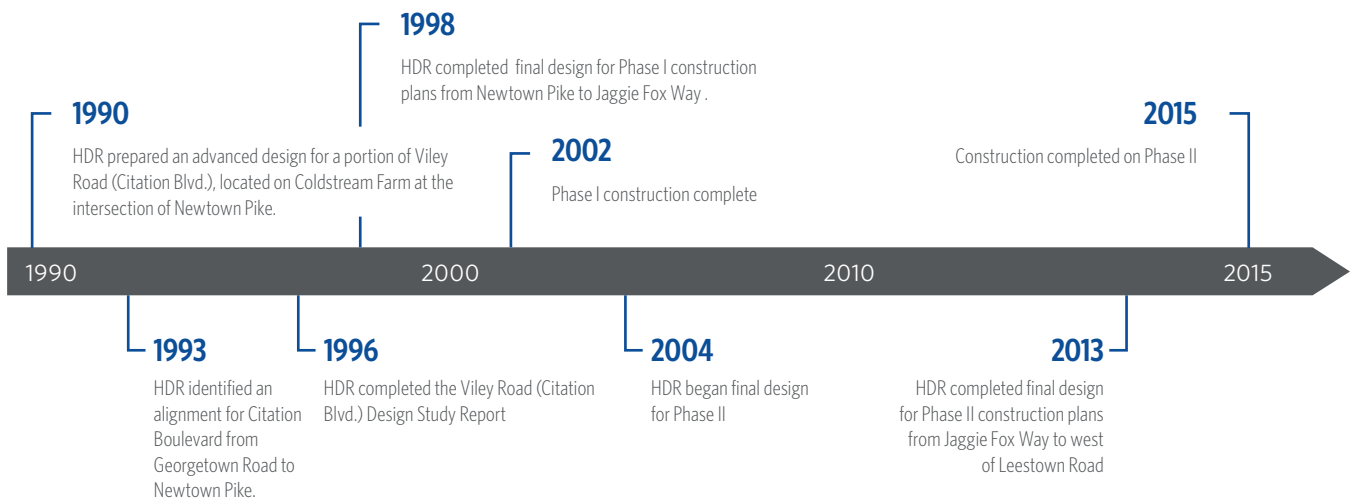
1998

HDR completed final design for Phase I construction plans from Newtown Pike to Jaggie Fox Way .

1990

HDR prepared an advanced design for a portion of Viley Road (Citation Blvd.), located on Coldstream Farm at the intersection of Newtown Pike.

2002

Phase I construction complete

2015

Construction completed on Phase II

1990 2000 2010 2015

1993

HDR identified an alignment for Citation Boulevard from Georgetown Road to Newtown Pike.

1996

HDR completed the Viley Road (Citation Blvd.) Design Study Report

2004

HDR began final design for Phase II

2013

HDR completed final design for Phase II construction plans from Jaggie Fox Way to west of Leestown Road